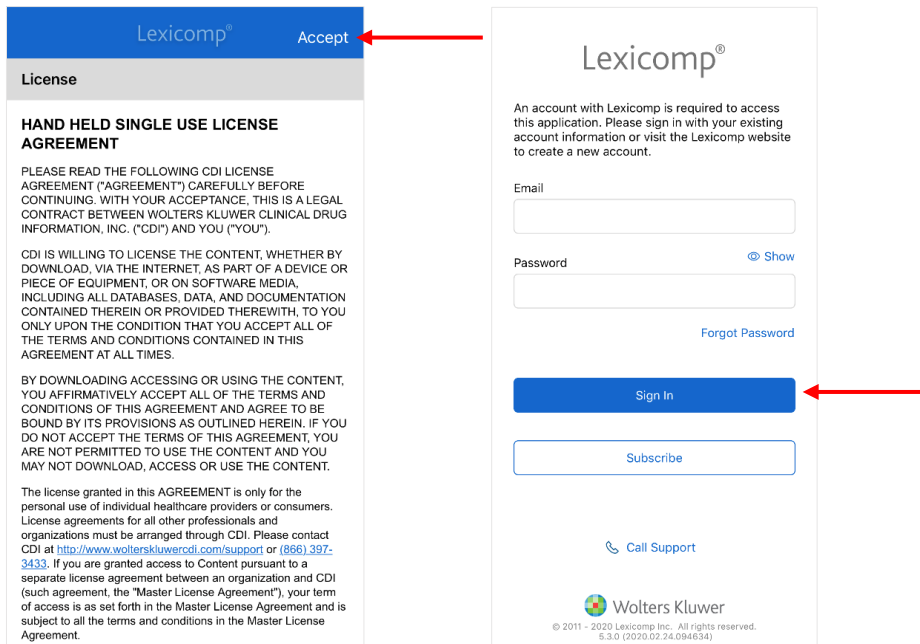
Lexicomp®

Accept

License

HAND HELD SINGLE USE LICENSE AGREEMENT

PLEASE READ THE FOLLOWING CDI LICENSE AGREEMENT ("AGREEMENT") CAREFULLY BEFORE CONTINUING. WITH YOUR ACCEPTANCE, THIS IS A LEGAL CONTRACT BETWEEN WOLTERS KLUWER CLINICAL DRUG INFORMATION, INC. ("CDI") AND YOU ("YOU").

CDI IS WILLING TO LICENSE THE CONTENT, WHETHER BY DOWNLOAD, VIA THE INTERNET, AS PART OF A DEVICE OR PIECE OF EQUIPMENT, OR ON SOFTWARE MEDIA, INCLUDING ALL DATABASES, DATA, AND DOCUMENTATION CONTAINED THEREIN OR PROVIDED THEREWITH, TO YOU ONLY UPON THE CONDITION THAT YOU ACCEPT ALL OF THE TERMS AND CONDITIONS CONTAINED IN THIS AGREEMENT AT ALL TIMES.

BY DOWNLOADING ACCESSING OR USING THE CONTENT, YOU AFFIRMATIVELY ACCEPT ALL OF THE TERMS AND CONDITIONS OF THIS AGREEMENT AND AGREE TO BE BOUND BY ITS PROVISIONS AS OUTLINED HEREIN. IF YOU DO NOT ACCEPT THE TERMS OF THIS AGREEMENT, YOU ARE NOT PERMITTED TO USE THE CONTENT AND YOU MAY NOT DOWNLOAD, ACCESS OR USE THE CONTENT.

The license granted in this AGREEMENT is only for the personal use of individual healthcare providers or consumers. License agreements for all other professionals and organizations must be arranged through CDI. Please contact CDI at http://www.wolterskluwercdi.com/support or (866) 397-3433. If you are granted access to Content pursuant to a separate license agreement between an organization and CDI (such agreement, the "Master License Agreement"), your term of access is as set forth in the Master License Agreement and is subject to all the terms and conditions in the Master License Agreement.

Lexicomp®

An account with Lexicomp is required to access this application. Please sign in with your existing account information or visit the Lexicomp website to create a new account.

Email

Password

Show

Forgot Password

Sign In

Subscribe

Call Support

Wolters Kluwer

© 2011 - 2020 Lexicomp Inc. All rights reserved.
5.3.0 (2020.02.24.094634)